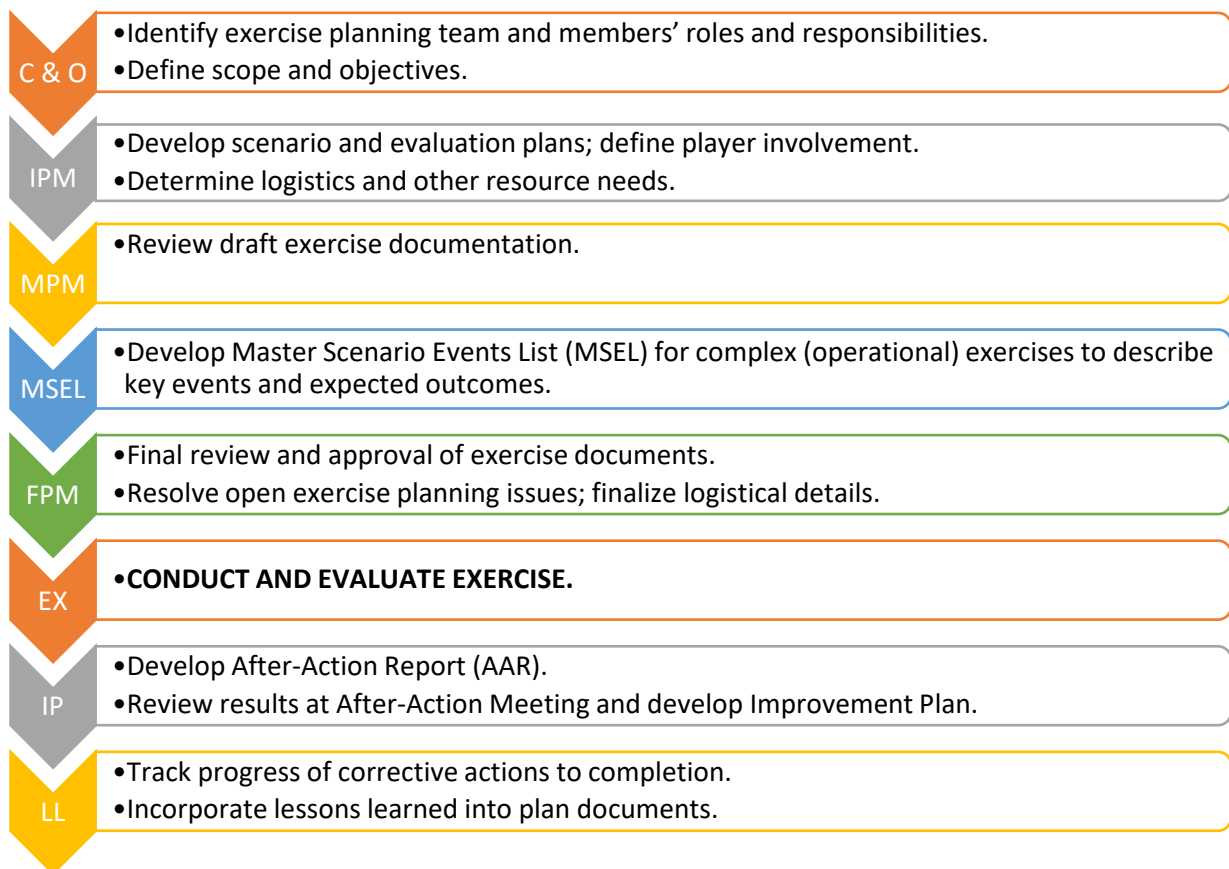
C & O
•Identify exercise planning team and members' roles and responsibilities.
•Define scope and objectives.

IPM
•Develop scenario and evaluation plans; define player involvement.
•Determine logistics and other resource needs.

MPM
•Review draft exercise documentation.

MSEL
•Develop Master Scenario Events List (MSEL) for complex (operational) exercises to describe key events and expected outcomes.

FPM
•Final review and approval of exercise documents.
•Resolve open exercise planning issues; finalize logistical details.

EX
•**CONDUCT AND EVALUATE EXERCISE.**

IP
•Develop After-Action Report (AAR).
•Review results at After-Action Meeting and develop Improvement Plan.

LL
•Track progress of corrective actions to completion.
•Incorporate lessons learned into plan documents.